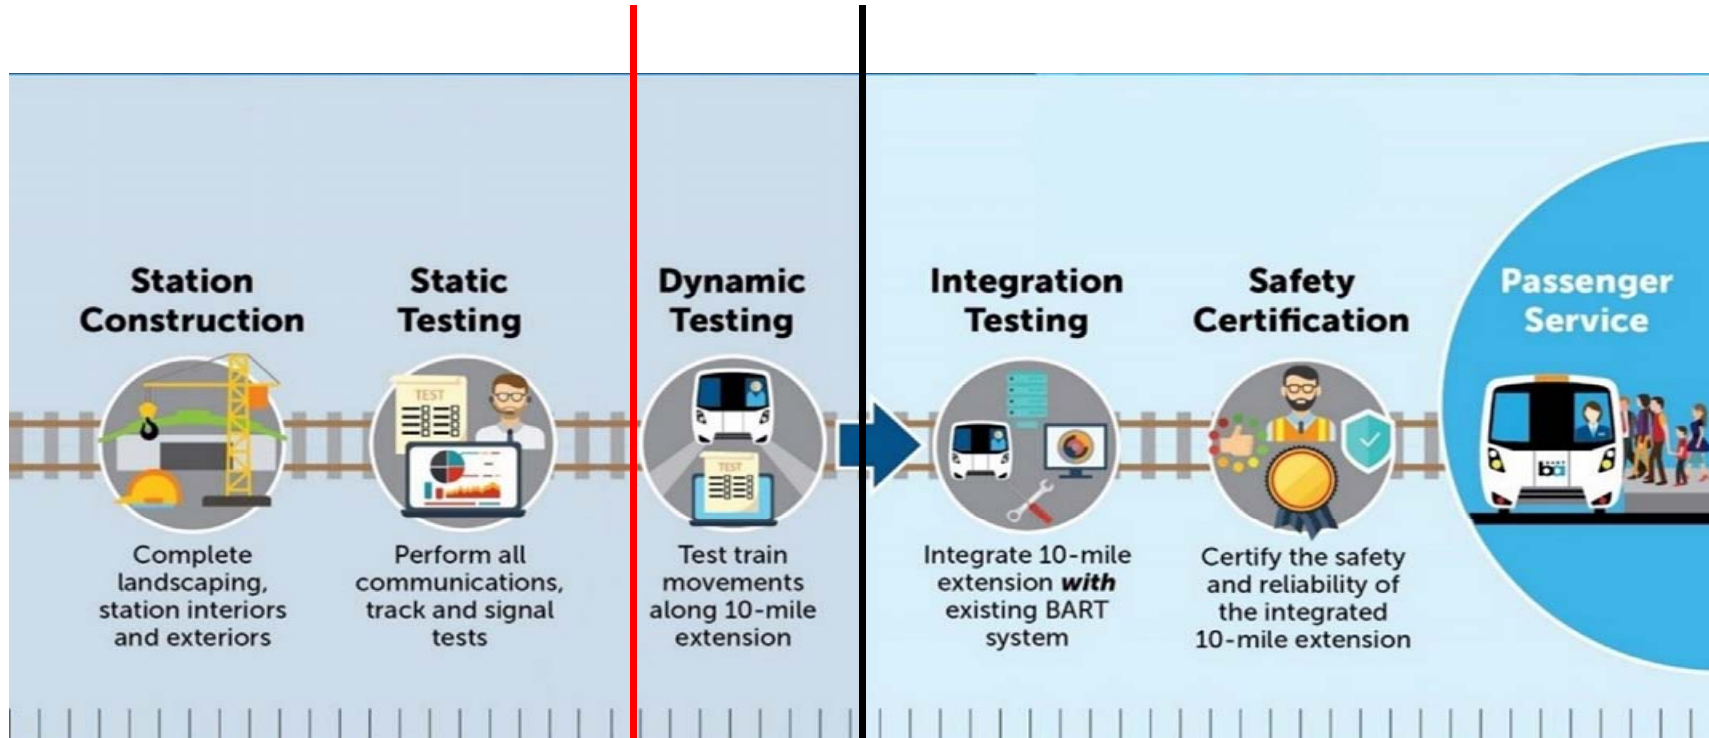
Station Construction

Complete landscaping, station interiors and exteriors

Static Testing

TEST

Perform all communications, track and signal tests

Dynamic Testing

TEST

Test train movements along 10-mile extension

Integration Testing

Integrate 10-mile extension ***with*** existing BART system

Safety Certification

Certify the safety and reliability of the integrated 10-mile extension

Passenger Service

ba